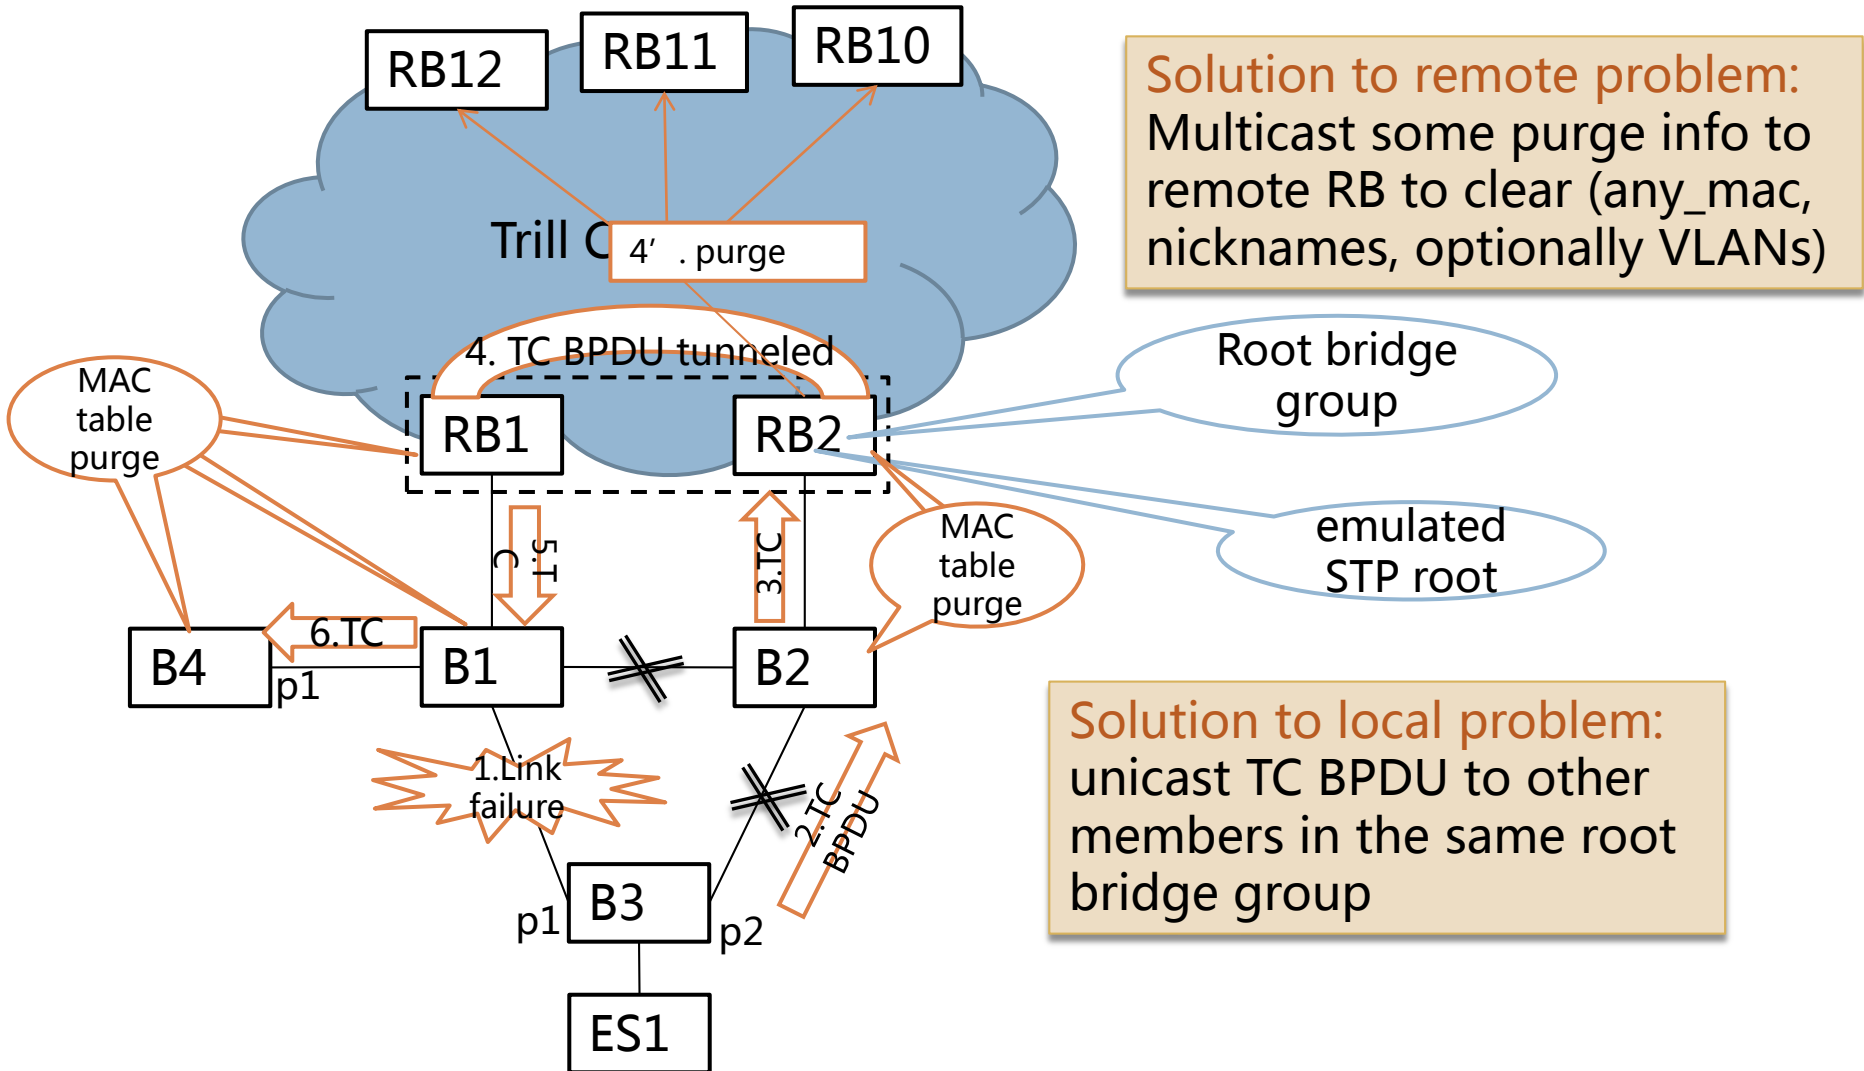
RB12

RB11

RB10

Trill C

4' . purge

4. TC BPDU tunneled

RB1

RB2

MAC table purge

Root bridge group

emulated STP root

5.TC

3.TC

MAC table purge

B4

6.TC

p1

B1

B2

1.Link failure

2.TC BPDU

B3

p1

p2

ES1

Solution to remote problem:
Multicast some purge info to remote RB to clear (any_mac, nicknames, optionally VLANs)

Solution to local problem:
unicast TC BPDU to other members in the same root bridge group